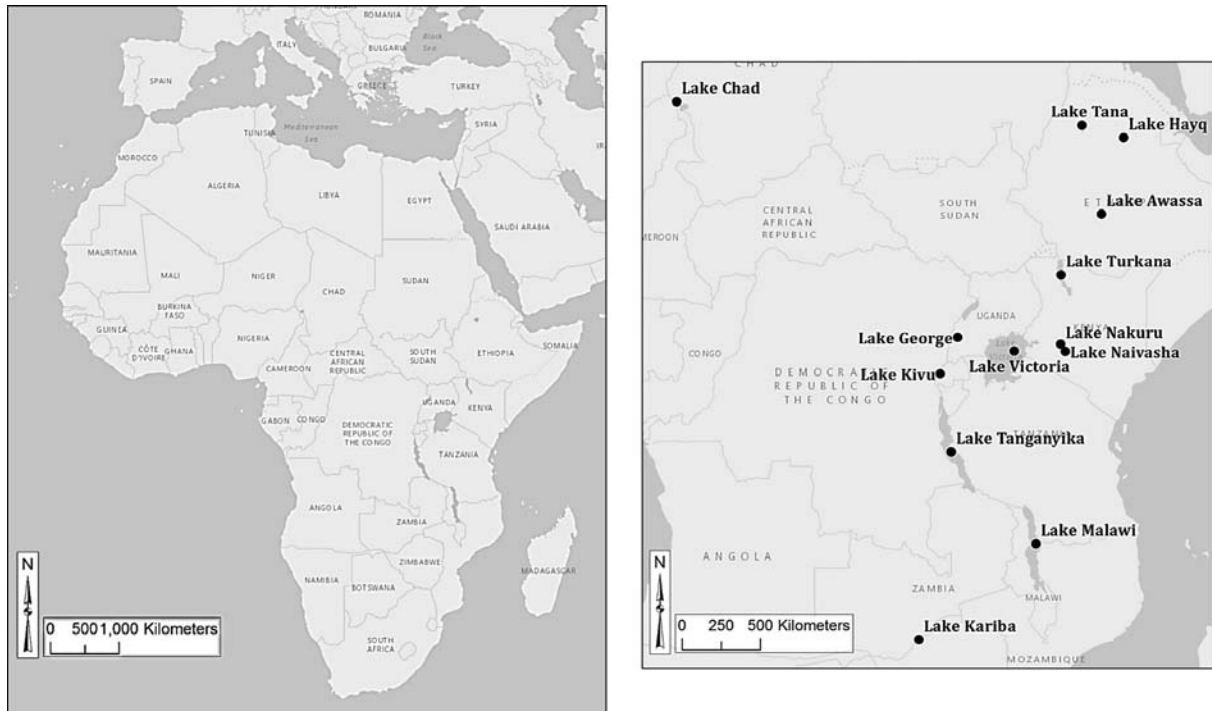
ROMANIA
ITALY
BULGARIA
Black Sea
SPAIN
GREECE
TURKEY
TUNISIA
Mediterranean Sea
SYRIA
MOROCCO
ALGERIA
LIBYA
EGYPT
SAUDI ARABIA
MAURITANIA
MALI
NIGER
SUDAN
CHAD
BURKINA FASO
GUINEA
CÔTE D'IVOIRE
GHANA
NIGERIA
CENTRAL AFRICAN REPUBLIC
SOUTH SUDAN
ETHIOPIA
SOMALIA
CAMEROON
UGANDA
KENYA
GABON
CONGO
DEMOCRATIC REPUBLIC OF THE CONGO
TANZANIA
ANGOLA
ZAMBIA
ZIMBABWE
NAMIBIA
BOTSWANA
MADAGASCAR
SOUTH AFRICA
N
0 5001,000 Kilometers

CHAD
Lake Chad
Lake Tana
Lake Hayq
CENTRAL AFRICAN REPUBLIC
SOUTH SUDAN
Lake Awassa
MEROON
Lake Turkana
UGANDA
Lake George
Lake Nakuru
Lake Naivasha
CONGO
DEMOCRATIC REPUBLIC OF THE CONGO
Lake Kivu
Lake Victoria
TANZANIA
Lake Tanganyika
Lake Malawi
ANGOLA
ZAMBIA
MALAWI
N
0 250 500 Kilometers
Lake Kariba
MOZAMBIQUE